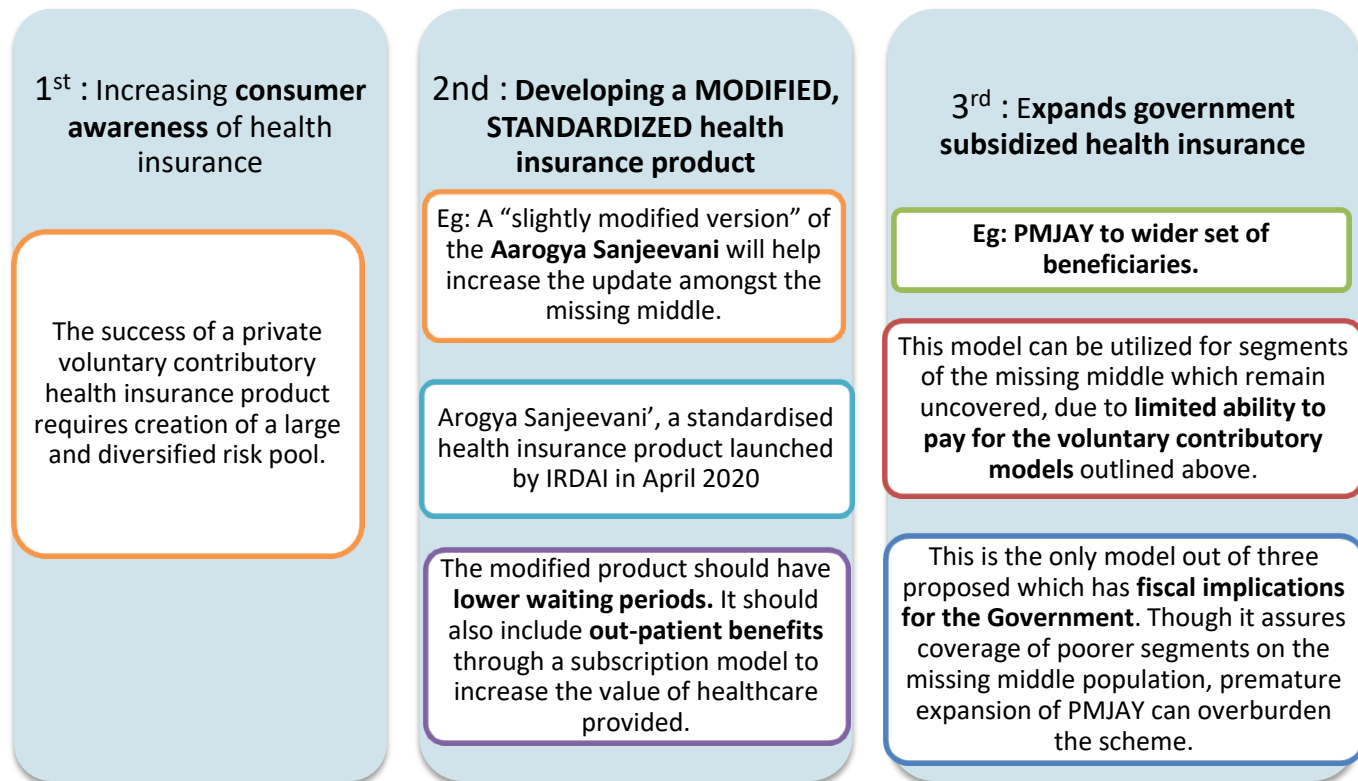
1$^{st}$ : Increasing consumer awareness of health insurance

The success of a private voluntary contributory health insurance product requires creation of a large and diversified risk pool.

2nd : Developing a MODIFIED, STANDARDIZED health insurance product

Eg: A “slightly modified version” of the Aarogya Sanjeevani will help increase the update amongst the missing middle.

Arogya Sanjeevani’, a standardised health insurance product launched by IRDAI in April 2020

The modified product should have lower waiting periods. It should also include out-patient benefits through a subscription model to increase the value of healthcare provided.

3$^{rd}$ : Expands government subsidized health insurance

Eg: PMJAY to wider set of beneficiaries.

This model can be utilized for segments of the missing middle which remain uncovered, due to limited ability to pay for the voluntary contributory models outlined above.

This is the only model out of three proposed which has fiscal implications for the Government. Though it assures coverage of poorer segments on the missing middle population, premature expansion of PMJAY can overburden the scheme.